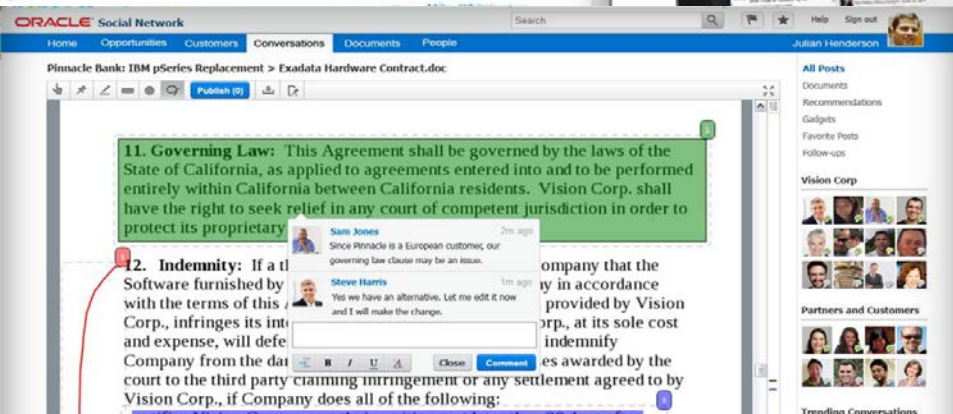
ORACLE Social Network

Search

Help Sign out

Home Opportunities Customers Conversations Documents People

Julian Henderson

Pinnacle Bank: IBM pSeries Replacement > Exadata Hardware Contract.doc

Publish (0)

11. Governing Law: This Agreement shall be governed by the laws of the State of California, as applied to agreements entered into and to be performed entirely within California between California residents. Vision Corp. shall have the right to seek relief in any court of competent jurisdiction in order to protect its proprietary

Sam Jones 2m ago
Since Pinnacle is a European customer, our governing law clause may be an issue.

Steve Harris 1m ago
Yes we have an alternative. Let me edit it now and I will make the change.

B I U A Close Comment

12. Indemnity: If a th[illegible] ompany that the Software furnished by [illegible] y in accordance with the terms of this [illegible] provided by Vision Corp., infringes its int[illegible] orp., at its sole cost and expense, will defe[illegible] indemnify Company from the da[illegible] es awarded by the court to the third party claiming infringement or any settlement agreed to by Vision Corp., if Company does all of the following:

All Posts
Documents
Recommendations
Gadgets
Favorite Posts
Follow-ups

Vision Corp

Partners and Customers

Trending Conversations